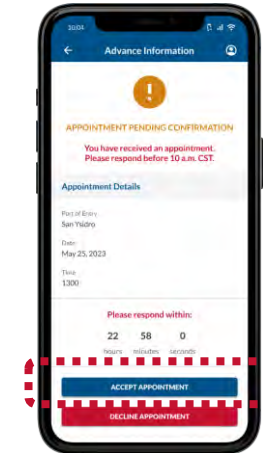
Advance Information

!

APPOINTMENT PENDING CONFIRMATION

You have received an appointment. Please respond before 10 a.m. CST.

Appointment Details

Port of Entry
San Ysidro

Date
May 25, 2023

Time
1300

Please respond within:

22 hours 58 minutes 0 seconds

ACCEPT APPOINTMENT

DECLINE APPOINTMENT